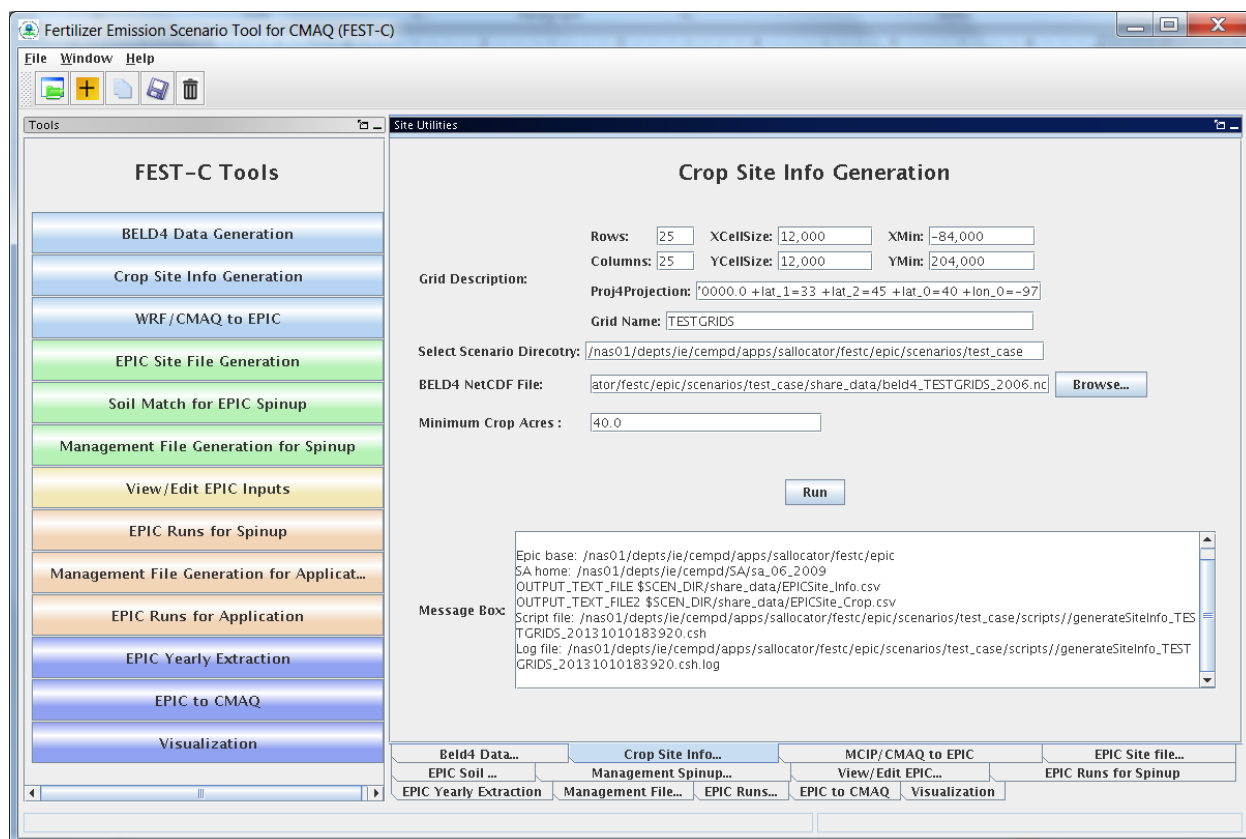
Fertilizer Emission Scenario Tool for CMAQ (FEST-C)

File Window Help

Tools

FEST-C Tools

BELD4 Data Generation

Crop Site Info Generation

WRF/CMAQ to EPIC

EPIC Site File Generation

Soil Match for EPIC Spinup

Management File Generation for Spinup

View/Edit EPIC Inputs

EPIC Runs for Spinup

Management File Generation for Applicat...

EPIC Runs for Application

EPIC Yearly Extraction

EPIC to CMAQ

Visualization

Site Utilities

Crop Site Info Generation

Grid Description:

Rows: 25 XCellSize: 12,000 XMin: -84,000

Columns: 25 YCellSize: 12,000 YMin: 204,000

Proj4Projection: '0000.0 +lat_1=33 +lat_2=45 +lat_0=40 +lon_0=-97

Grid Name: TESTGRIDS

Select Scenario Direcotry: /nas01/depts/ie/cempd/apps/sallocator/festc/epic/scenarios/test_case

BELD4 NetCDF File: ator/festc/epic/scenarios/test_case/share_data/beld4_TESTGRIDS_2006.nc Browse...

Minimum Crop Acres : 40.0

Run

Message Box:

Epic base: /nas01/depts/ie/cempd/apps/sallocator/festc/epic
SA home: /nas01/depts/ie/cempd/SA/sa_06_2009
OUTPUT_TEXT_FILE $SCEN_DIR/share_data/EPICSite_Info.csv
OUTPUT_TEXT_FILE2 $SCEN_DIR/share_data/EPICSite_Crop.csv
Script file: /nas01/depts/ie/cempd/apps/sallocator/festc/epic/scenarios/test_case/scripts//generateSiteInfo_TESTGRIDS_20131010183920.csh
Log file: /nas01/depts/ie/cempd/apps/sallocator/festc/epic/scenarios/test_case/scripts//generateSiteInfo_TESTGRIDS_20131010183920.csh.log

Beld4 Data... | Crop Site Info... | MCIP/CMAQ to EPIC | EPIC Site file...
EPIC Soil ... | Management Spinup... | View/Edit EPIC... | EPIC Runs for Spinup
EPIC Yearly Extraction | Management File... | EPIC Runs... | EPIC to CMAQ | Visualization